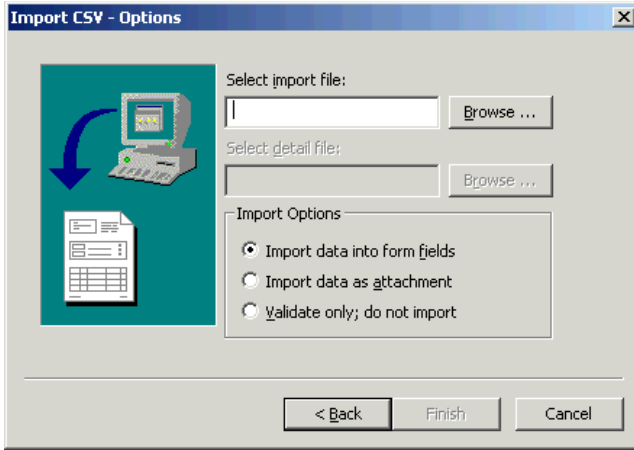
Import CSV - Options

Select import file:

Browse ...

Select detail file:

Browse ...

Import Options

Import data into form fields

Import data as attachment

Validate only; do not import

< Back

Finish

Cancel